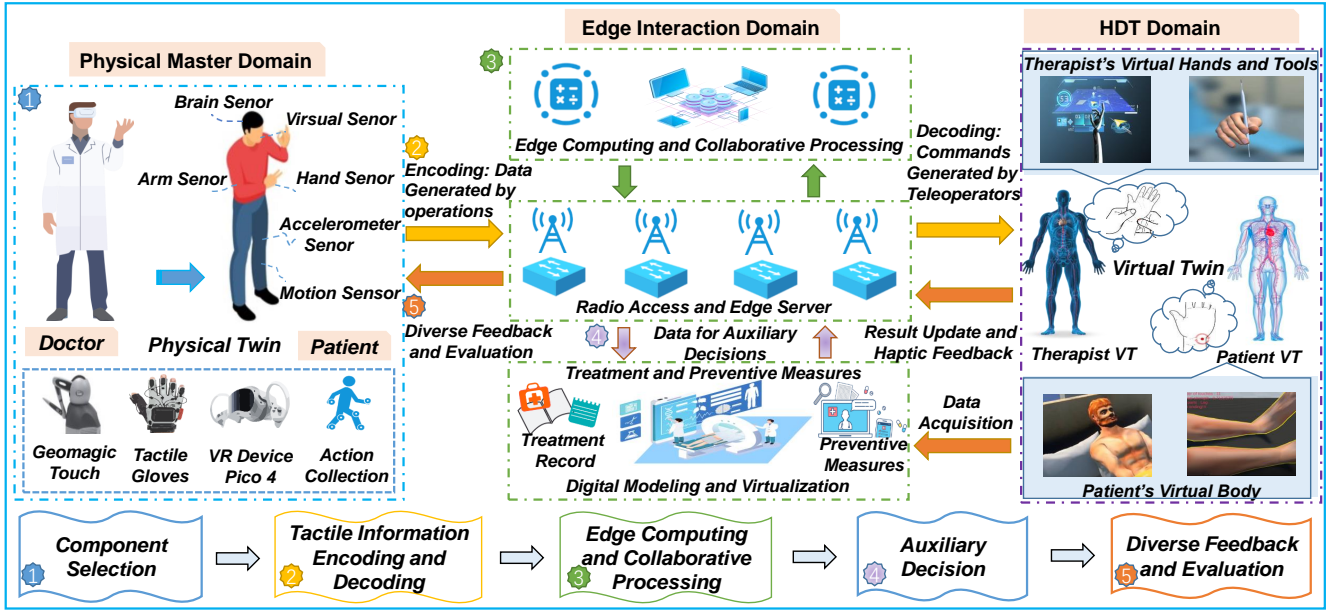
Physical Master Domain

Edge Interaction Domain

HDT Domain

1

Brain Senor

Virsual Senor

Arm Senor

Hand Senor

Accelerometer Senor

Motion Sensor

Doctor

Physical Twin

Patient

Geomagic Touch

Tactile Gloves

VR Device Pico 4

Action Collection

3

Edge Computing and Collaborative Processing

2

Encoding: Data Generated by operations

Radio Access and Edge Server

5

Diverse Feedback and Evaluation

4

Data for Auxiliary Decisions

Treatment and Preventive Measures

Treatment Record

Preventive Measures

Digital Modeling and Virtualization

Decoding: Commands Generated by Teleoperators

Therapist's Virtual Hands and Tools

Virtual Twin

Result Update and Haptic Feedback

Therapist VT

Patient VT

Data Acquisition

Patient's Virtual Body

1 Component Selection

2 Tactile Information Encoding and Decoding

3 Edge Computing and Collaborative Processing

4 Auxiliary Decision

5 Diverse Feedback and Evaluation